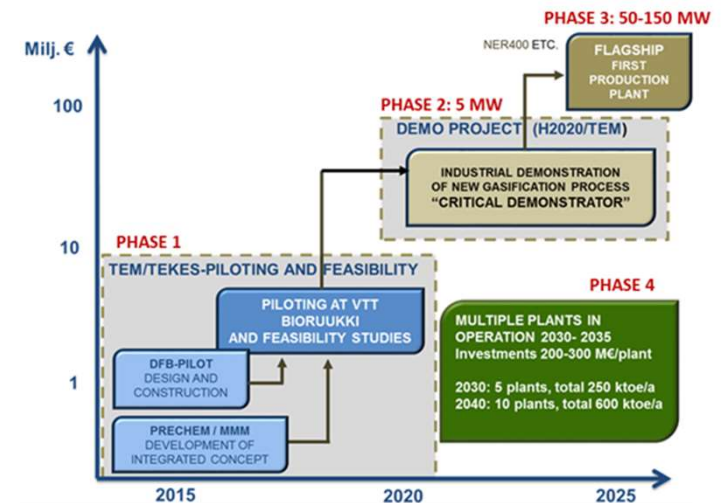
Milj. €

100

10

1

PHASE 3: 50-150 MW

NER400 ETC.

FLAGSHIP FIRST PRODUCTION PLANT

PHASE 2: 5 MW

DEMO PROJECT (H2020/TEM)

INDUSTRIAL DEMONSTRATION OF NEW GASIFICATION PROCESS "CRITICAL DEMONSTRATOR"

PHASE 1

TEM/TEKES-PILOTING AND FEASIBILITY

PILOTING AT VTT BIORUUKKI AND FEASIBILITY STUDIES

DFB-PILOT DESIGN AND CONSTRUCTION

PRECHEM / MMM DEVELOPMENT OF INTEGRATED CONCEPT

PHASE 4

MULTIPLE PLANTS IN OPERATION 2030- 2035
Investments 200-300 M€/plant

2030: 5 plants, total 250 ktoe/a
2040: 10 plants, total 600 ktoe/a

2015

2020

2025